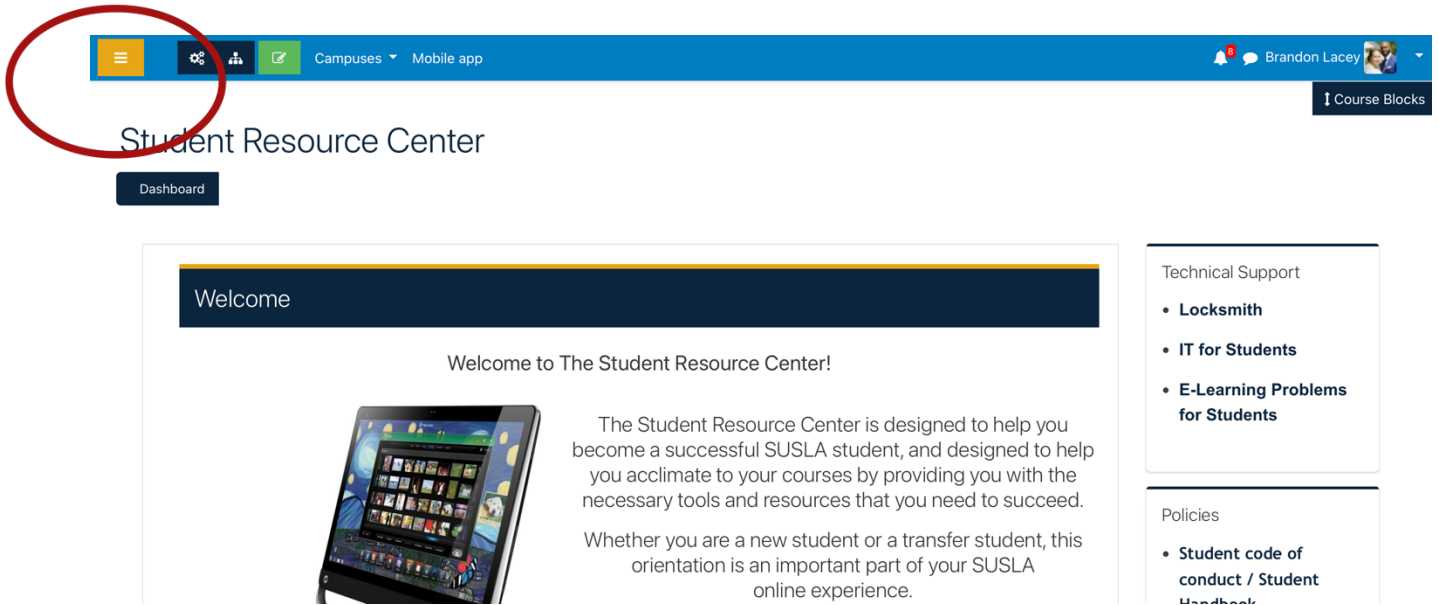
Campuses Mobile app

8 Brandon Lacey

Course Blocks

Student Resource Center

Dashboard

Welcome

Welcome to The Student Resource Center!

The Student Resource Center is designed to help you become a successful SUSLA student, and designed to help you acclimate to your courses by providing you with the necessary tools and resources that you need to succeed.

Whether you are a new student or a transfer student, this orientation is an important part of your SUSLA online experience.

Technical Support

- Locksmith
- IT for Students
- E-Learning Problems for Students

Policies

- Student code of conduct / Student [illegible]